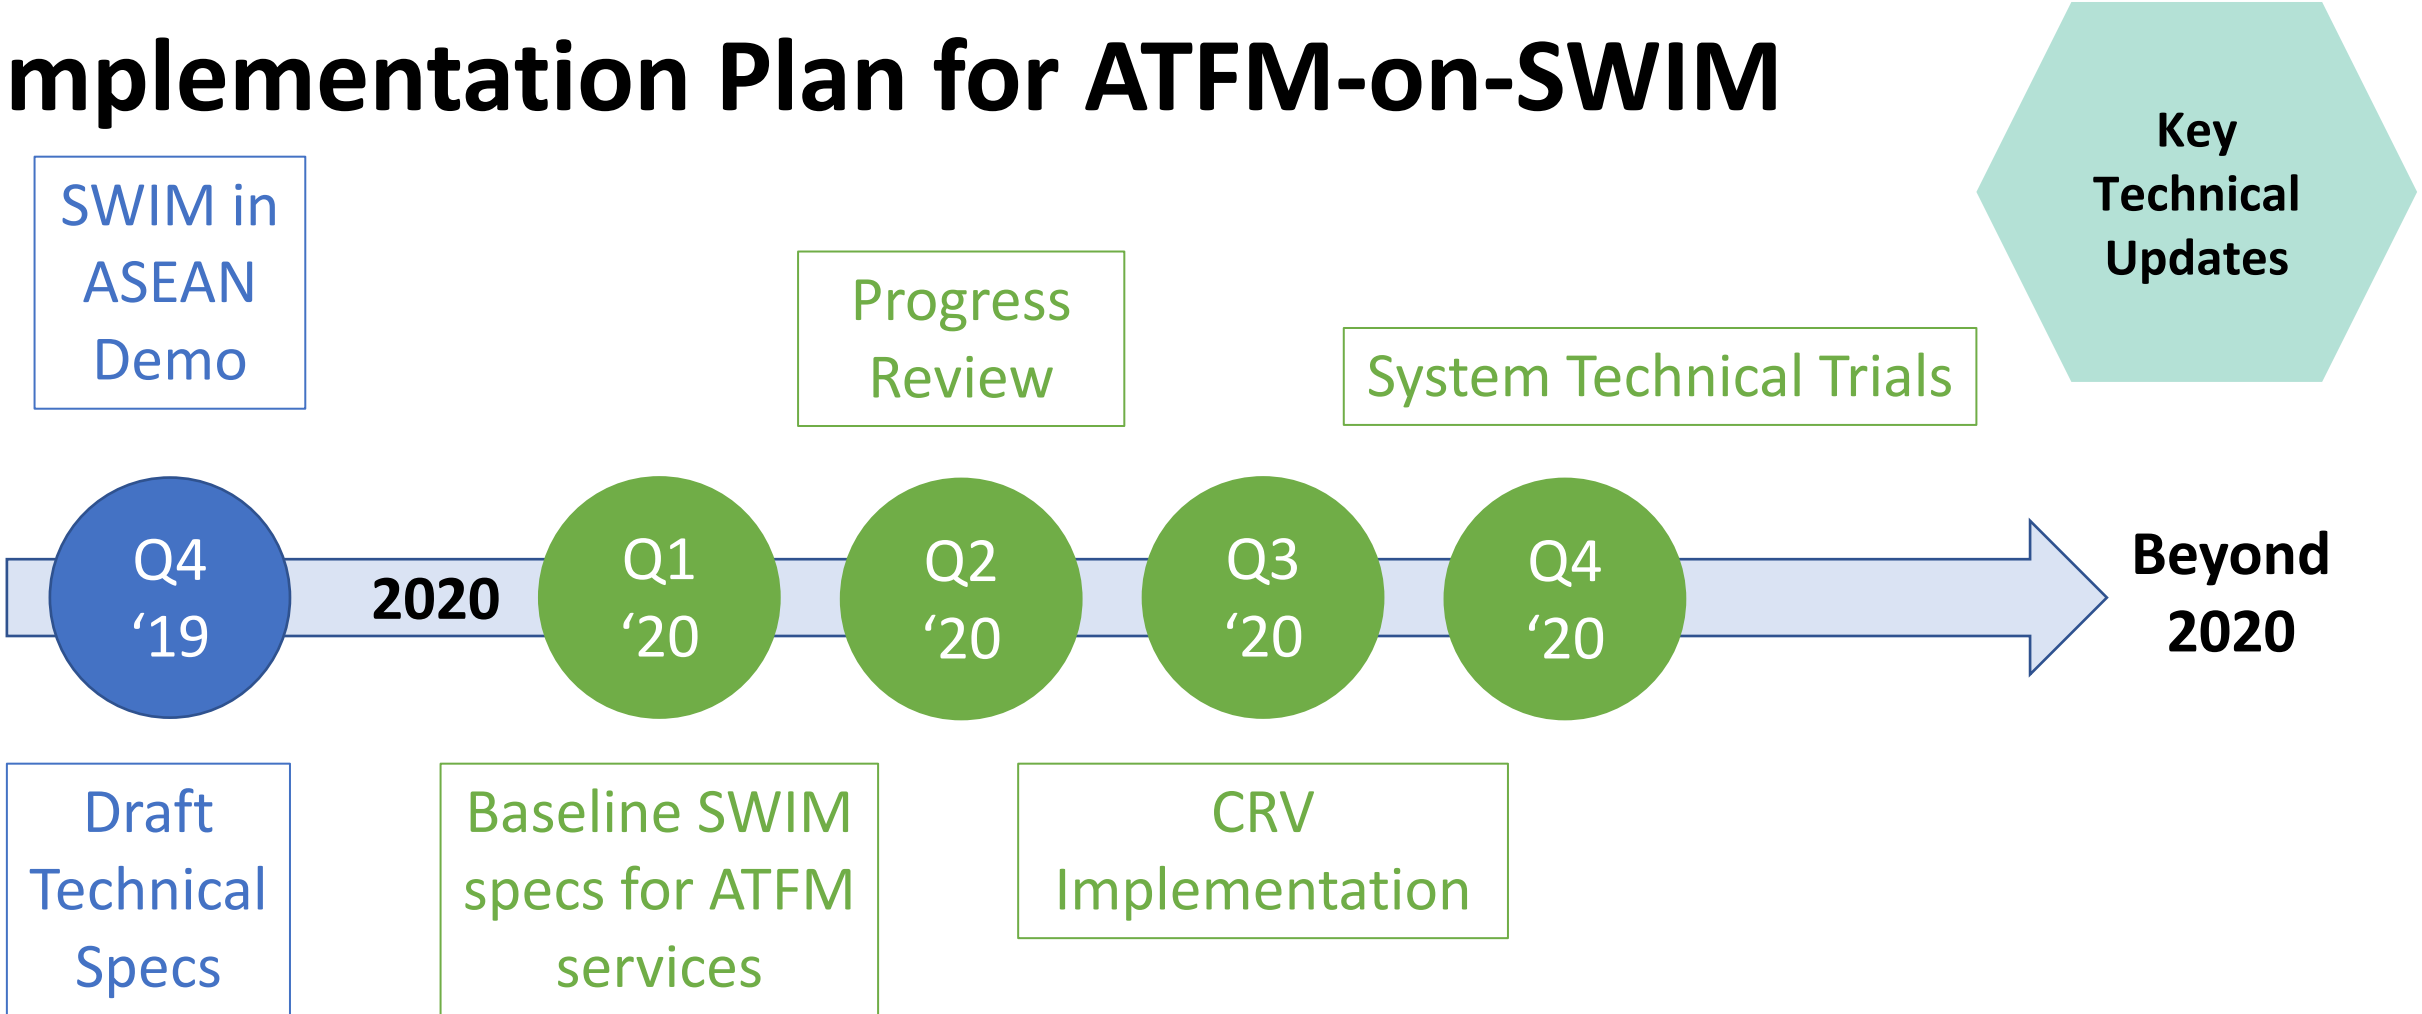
mplementation Plan for ATFM-on-SWIM

Key Technical Updates

SWIM in ASEAN Demo

Progress Review

System Technical Trials

Q4 ‘19

2020

Q1 ‘20

Q2 ‘20

Q3 ‘20

Q4 ‘20

Beyond 2020

Draft Technical Specs

Baseline SWIM specs for ATFM services

CRV Implementation